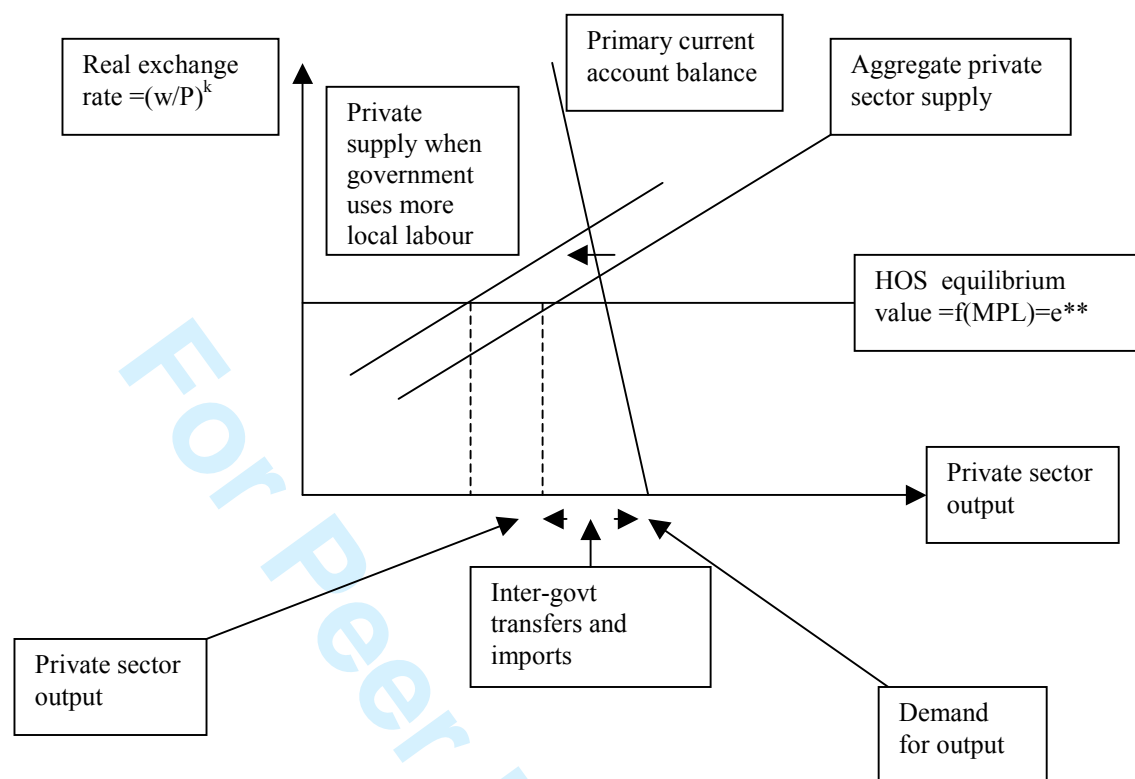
Real exchange rate =(w/P)$^k$

Primary current account balance

Aggregate private sector supply

Private supply when government uses more local labour

HOS equilibrium value =f(MPL)=e**

Private sector output

Inter-govt transfers and imports

Private sector output

Demand for output

For Peer